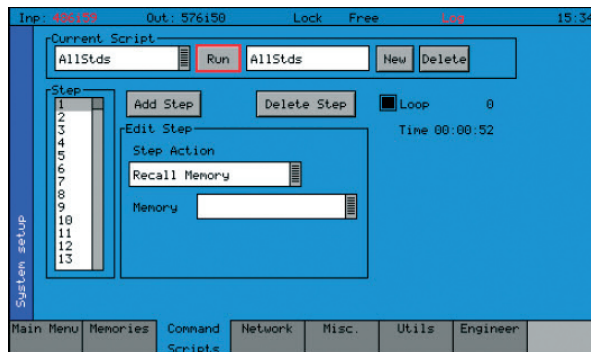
Inp: 406i59 Out: 576i50 Lock Free Log 15:34

Current Script
AllStds
Run
AllStds
New
Delete

Step
1
2
3
4
5
6
7
8
9
10
11
12
13

Add Step
Delete Step
Loop 0
Time 00:00:52

Edit Step
Step Action
Recall Memory
Memory

System setup

Main Menu
Memories
Command Scripts
Network
Misc.
Utils
Engineer